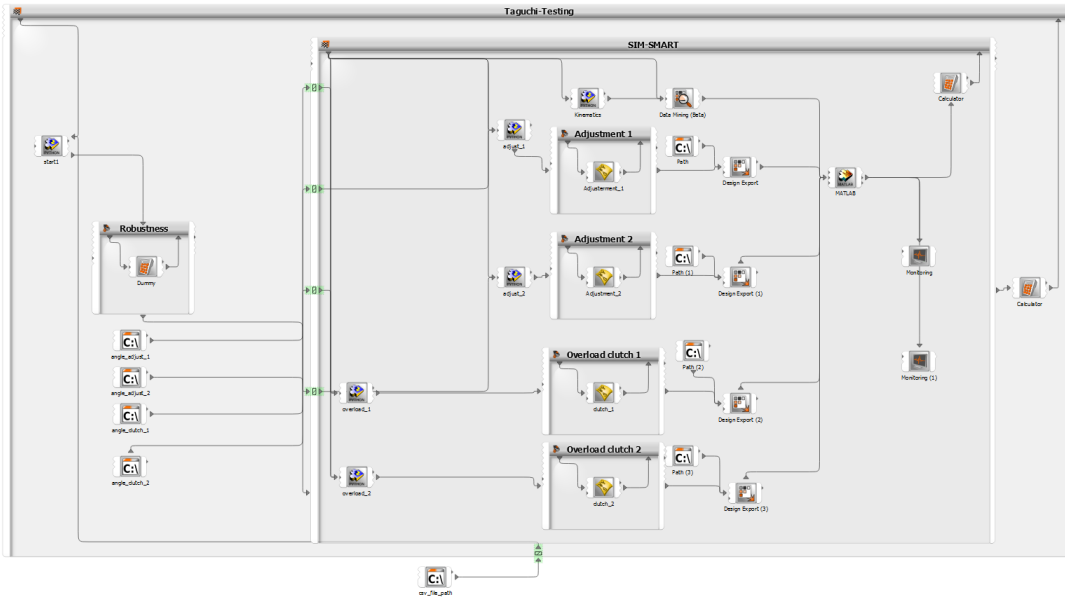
Taguchi-Testing

start1

Robustness

Dummy

angle_adjust_1

angle_adjust_2

angle_clutch_1

angle_clutch_2

SIM-SMART

Kinematics

Data Mining (Beta)

Calculator

adjust_1

Adjustment 1

Adjustement_1

Path

Design Export

MATLAB

Adjustment 2

adjust_2

Adjustment_2

Path (1)

Design Export (1)

Monitoring

Calculator

Overload clutch 1

overload_1

clutch_1

Path (2)

Design Export (2)

Monitoring (1)

Overload clutch 2

overload_2

clutch_2

Path (3)

Design Export (3)

csv_file_path